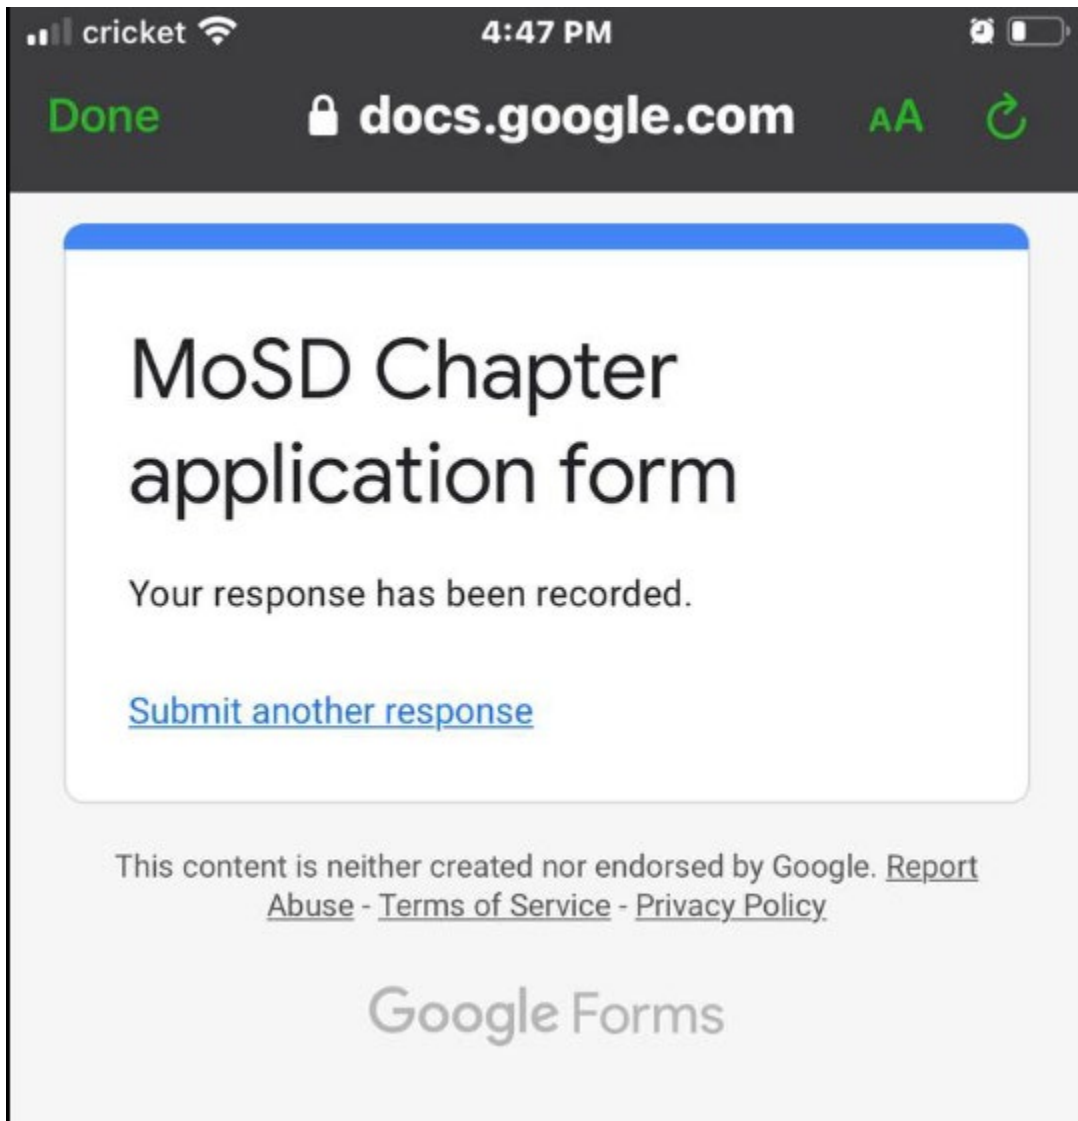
cricket 4:47 PM

Done docs.google.com AA

MoSD Chapter application form

Your response has been recorded.

Submit another response

This content is neither created nor endorsed by Google. Report Abuse - Terms of Service - Privacy Policy

Google Forms